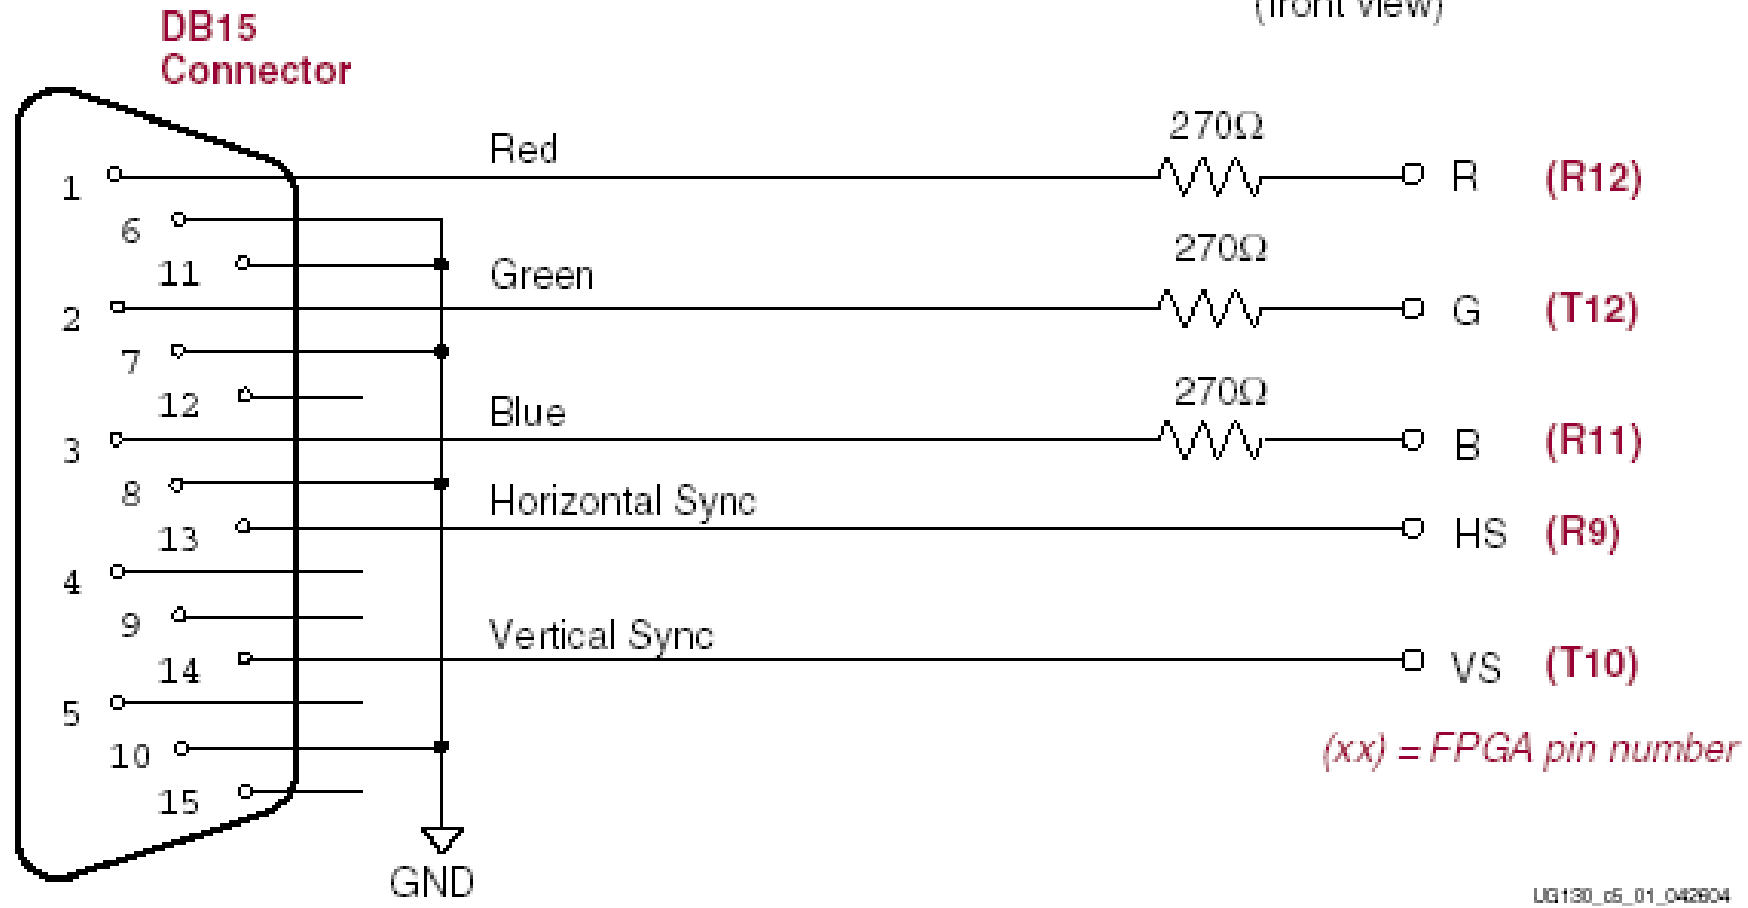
(front view)

DB15 Connector

1
6
11
2
7
12
3
8
13
4
9
14
5
10
15

Red
Green
Blue
Horizontal Sync
Vertical Sync

$270\Omega$
$270\Omega$
$270\Omega$

R (R12)
G (T12)
B (R11)
HS (R9)
VS (T10)

(xx) = FPGA pin number

GND

UG130_c5_01_042604